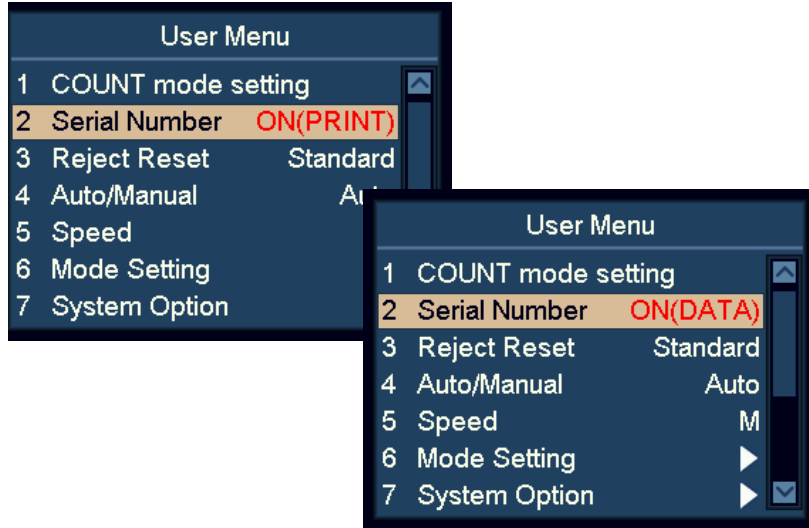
User Menu

1 COUNT mode setting
2 Serial Number ON(PRINT)
3 Reject Reset Standard
4 Auto/Manual Au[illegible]
5 Speed
6 Mode Setting
7 System Option

User Menu

1 COUNT mode setting
2 Serial Number ON(DATA)
3 Reject Reset Standard
4 Auto/Manual Auto
5 Speed M
6 Mode Setting
7 System Option